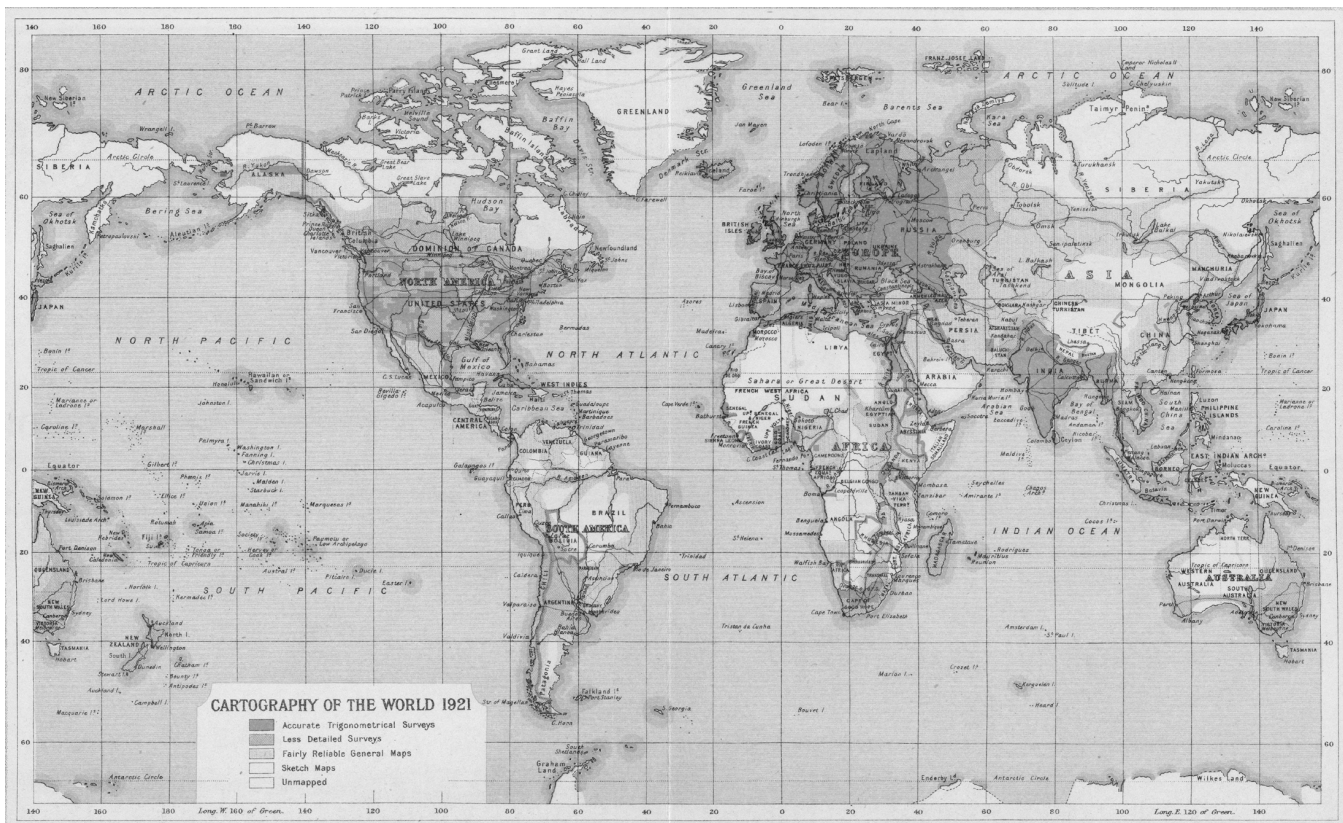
140 160 180 160 140 120 100 80 60 40 20 0 20 40 60 80 100 120 140

ARCTIC OCEAN

ARCTIC OCEAN

New Siberian Is.

Grant Land

Greenland Sea

GREENLAND

Baffin Bay

Barents Sea

FRANZ JOSEPH LAND

Taimyr Penin.

SIBERIA

ALASKA

Bering Sea

Sea of Okhotsk

Hudson Bay

DOMINION OF CANADA

Newfoundland

BRITISH ISLES

EUROPE

RUSSIA

ASIA

MONGOLIA

SIBERIA

Sea of Okhotsk

JAPAN

NORTH AMERICA

UNITED STATES

NORTH PACIFIC

NORTH ATLANTIC

Gulf of Mexico

WEST INDIES

Caribbean Sea

CENTRAL AMERICA

Sahara or Great Desert

SUDAN

AFRICA

ARABIA

PERSIA

TIBET

CHINA

INDIA

Bay of Bengal

Arabian Sea

PHILIPPINE ISLANDS

EAST INDIAN ARCH.

Tropic of Cancer

Tropic of Cancer

Equator

Equator

BRAZIL

SOUTH AMERICA

SOUTH ATLANTIC

INDIAN OCEAN

AUSTRALIA

Tropic of Capricorn

Tropic of Capricorn

SOUTH PACIFIC

NEW ZEALAND

TASMANIA

Antarctic Circle

Antarctic Circle

Graham Land

Enderby Ld.

Wilkes Land

80 60 40 20 0 20 40 60

CARTOGRAPHY OF THE WORLD 1921

Accurate Trigonometrical Surveys

Less Detailed Surveys

Fairly Reliable General Maps

Sketch Maps

Unmapped

Long. W. 160 of Green.

Long. E. 120 of Green.